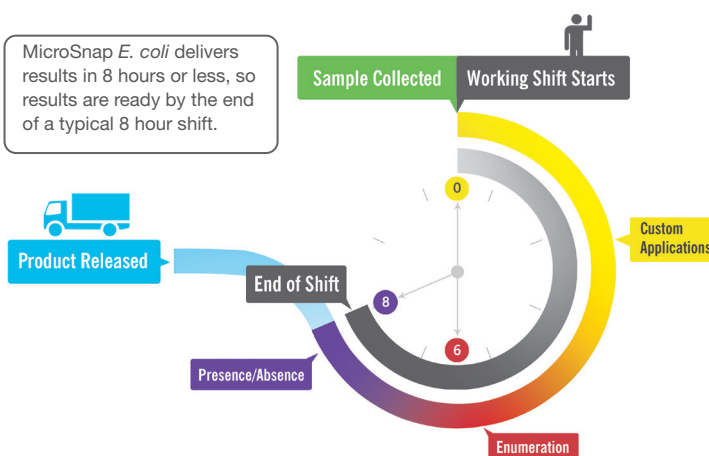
MicroSnap E. coli delivers results in 8 hours or less, so results are ready by the end of a typical 8 hour shift.

Sample Collected

Working Shift Starts

Custom Applications

0

Product Released

End of Shift

8

6

Presence/Absence

Enumeration